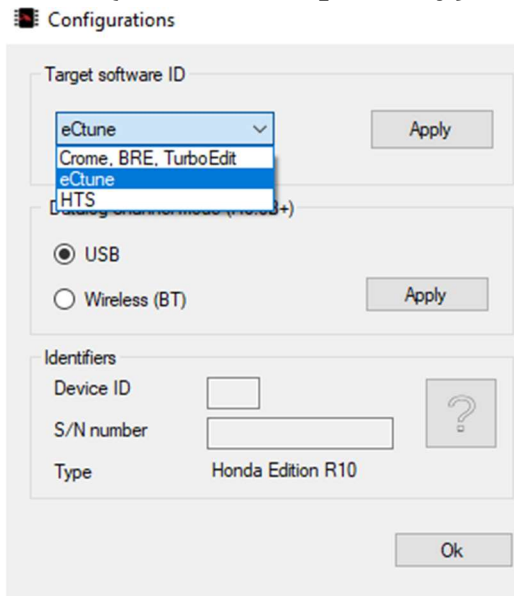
Configurations

Target software ID

eCtune

Apply

Crome, BRE, TurboEdit
eCtune
HTS

Datalog channel mode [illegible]

USB

Wireless (BT)

Apply

Identifiers

Device ID

S/N number

Type

Honda Edition R10

?

Ok